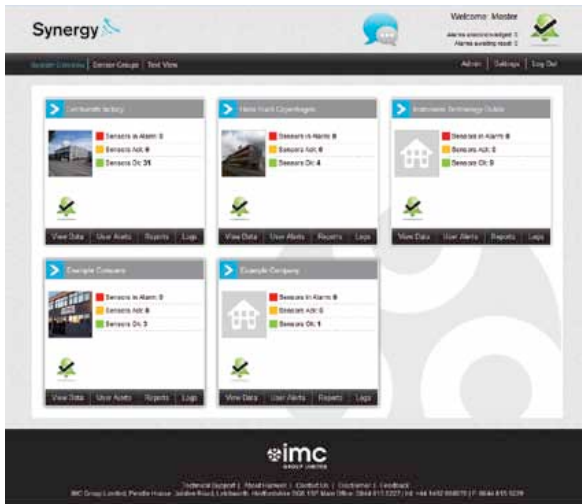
Synergy

Welcome Master
Alarms unacknowledged: 0
Alarms awaiting reset: 0

System Overview | Sensor Groups | Text View

Admin | Settings | Log Out

Letchworth factory
Sensors in Alarm: 0
Sensors Ack: 0
Sensors Ok: 31
View Data | User Alerts | Reports | Logs

Hotel Hurb Copenhagen
Sensors in Alarm: 0
Sensors Ack: 0
Sensors Ok: 4
View Data | User Alerts | Reports | Logs

Instrument Technology Dublin
Sensors in Alarm: 0
Sensors Ack: 0
Sensors Ok: 0
View Data | User Alerts | Reports | Logs

Example Company
Sensors in Alarm: 0
Sensors Ack: 0
Sensors Ok: 3
View Data | User Alerts | Reports | Logs

Example Company
Sensors in Alarm: 0
Sensors Ack: 0
Sensors Ok: 1
View Data | User Alerts | Reports | Logs

imc
GROUP LIMITED

Technical Support | Read Licence | Contact Us | Disclaimer | Feedback
IMC Group Limited, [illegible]